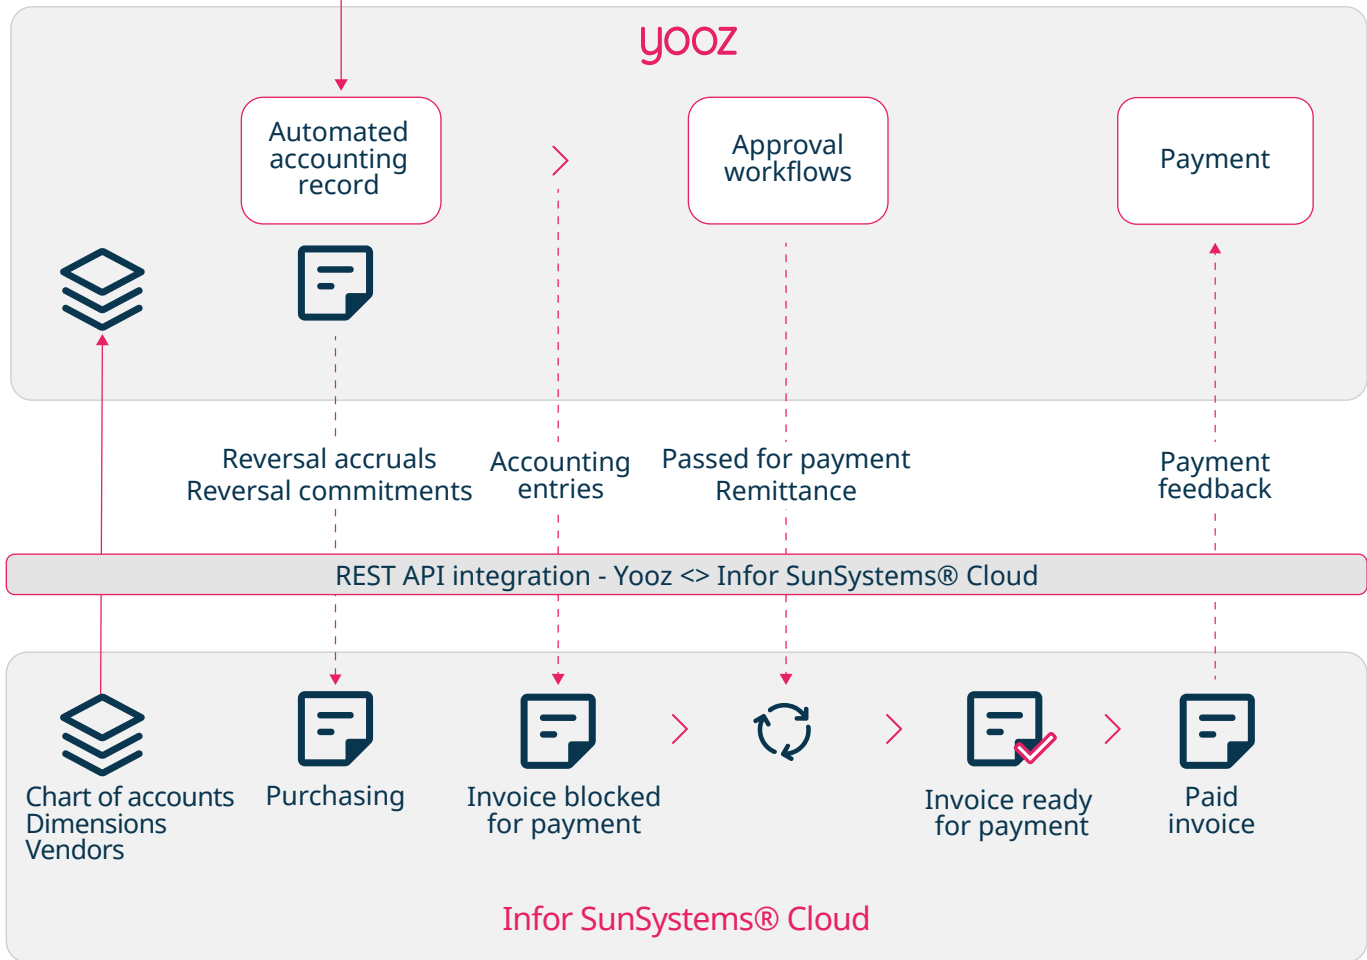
yooz

Automated accounting record

Approval workflows

Payment

Reversal accruals
Reversal commitments

Accounting entries

Passed for payment
Remittance

Payment feedback

REST API integration - Yooz <> Infor SunSystems® Cloud

Chart of accounts
Dimensions
Vendors

Purchasing

Invoice blocked for payment

Invoice ready for payment

Paid invoice

Infor SunSystems® Cloud